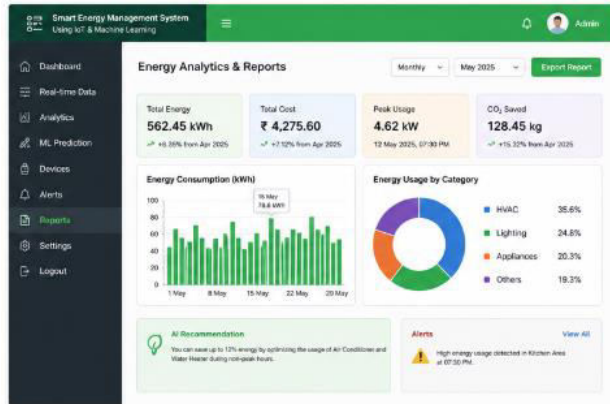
Smart Energy Management System
Using IoT & Machine Learning

Admin

Dashboard
Real-time Data
Analytics
ML Prediction
Devices
Alerts
Reports
Settings
Logout

Energy Analytics & Reports

Monthly
May 2025
Export Report

Total Energy
562.45 kWh
+8.25% from Apr 2025

Total Cost
₹ 4,275.60
+7.12% from Apr 2025

Peak Usage
4.62 kW
12 May 2025, 07:30 PM

$CO_2$ Saved
128.45 kg
+15.32% from Apr 2025

Energy Consumption (kWh)

15 May
78.6 kWh

100
80
60
40
20
0

1 May
8 May
15 May
22 May
29 May

Energy Usage by Category

| | |
|---|---|
| HVAC | 35.6% |
| Lighting | 24.8% |
| Appliances | 20.3% |
| Others | 19.3% |

AI Recommendation
You can save up to 13% energy by optimizing the usage of Air Conditioner and Water Heater during non-peak hours.

Alerts
View All
High energy usage detected in Kitchen Area at 07:30 PM.